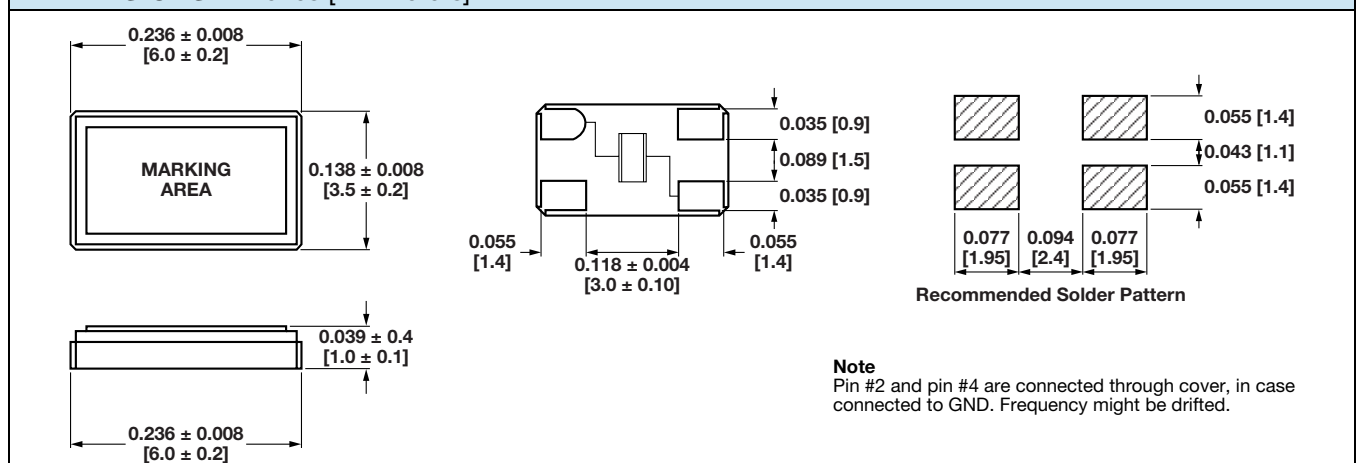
0.236 ± 0.008 [6.0 ± 0.2]

MARKING AREA

0.138 ± 0.008 [3.5 ± 0.2]

0.039 ± 0.4 [1.0 ± 0.1]

0.236 ± 0.008 [6.0 ± 0.2]

0.035 [0.9]
0.089 [1.5]
0.035 [0.9]

0.055 [1.4]
0.118 ± 0.004 [3.0 ± 0.10]
0.055 [1.4]

0.055 [1.4]
0.043 [1.1]
0.055 [1.4]

0.077 [1.95]
0.094 [2.4]
0.077 [1.95]

Recommended Solder Pattern

Note
Pin #2 and pin #4 are connected through cover, in case connected to GND. Frequency might be drifted.